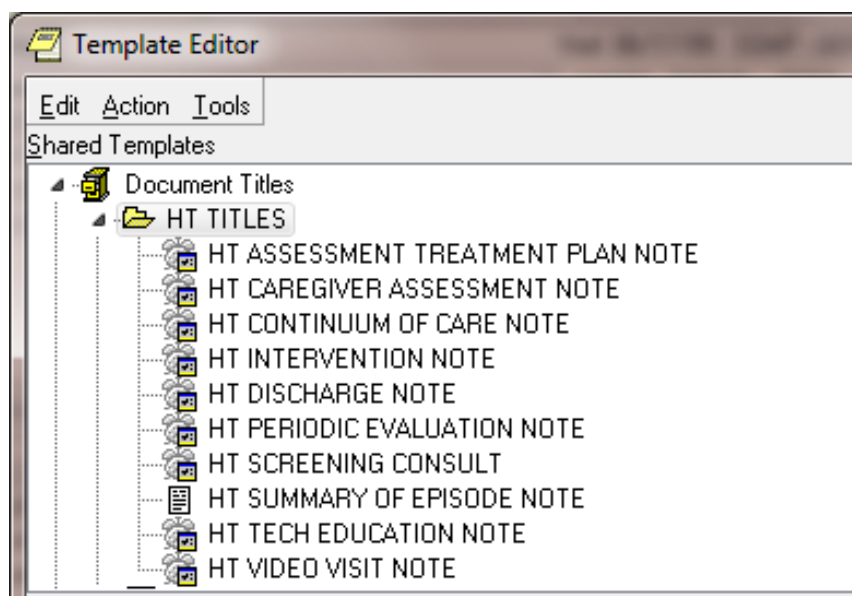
Template Editor

Edit Action Tools

Shared Templates

Document Titles

HT TITLES

HT ASSESSMENT TREATMENT PLAN NOTE

HT CAREGIVER ASSESSMENT NOTE

HT CONTINUUM OF CARE NOTE

HT INTERVENTION NOTE

HT DISCHARGE NOTE

HT PERIODIC EVALUATION NOTE

HT SCREENING CONSULT

HT SUMMARY OF EPISODE NOTE

HT TECH EDUCATION NOTE

HT VIDEO VISIT NOTE